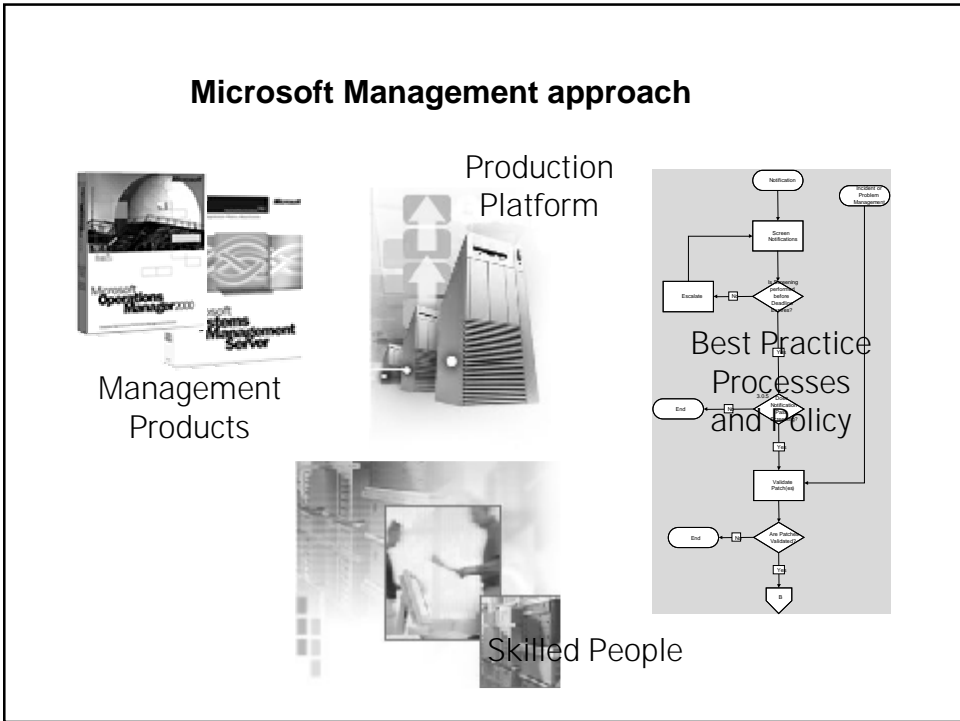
Microsoft Management approach

Microsoft Operations Manager 2000

Microsoft Systems Management Server

Management Products

Production Platform

Notification

Incident or Problem Management

Screen Notifications

Escalate

No

Is screening performed before Deadline passes?

Yes

Best Practice Processes and Policy

End

No

3.0.5 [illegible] Notification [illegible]

Yes

Validate Patch(es)

End

No

Are Patches Validated?

Yes

B

Skilled People